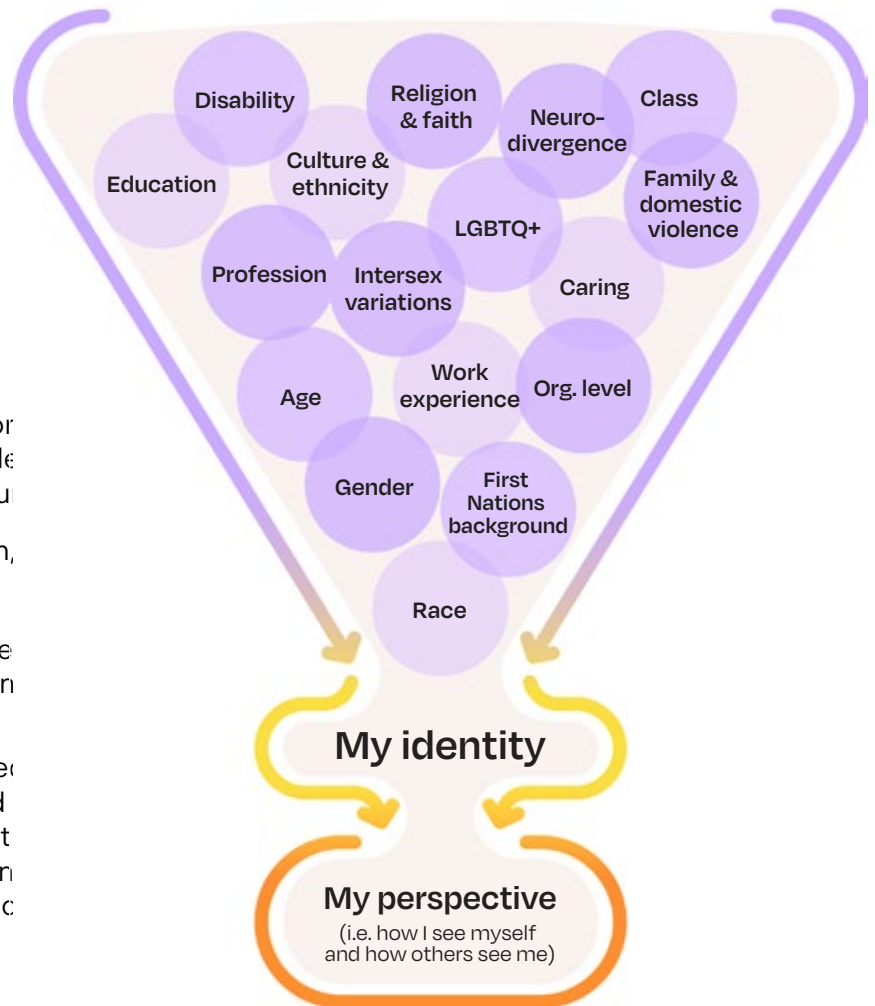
Disability

Religion & faith

Class

Neuro-divergence

Education

Culture & ethnicity

Family & domestic violence

LGBTQ+

Profession

Intersex variations

Caring

Age

Work experience

Org. level

Gender

First Nations background

Race

My identity

My perspective

(i.e. how I see myself and how others see me)

or
le
ur
n,
e
n
ec
d
t
n
c